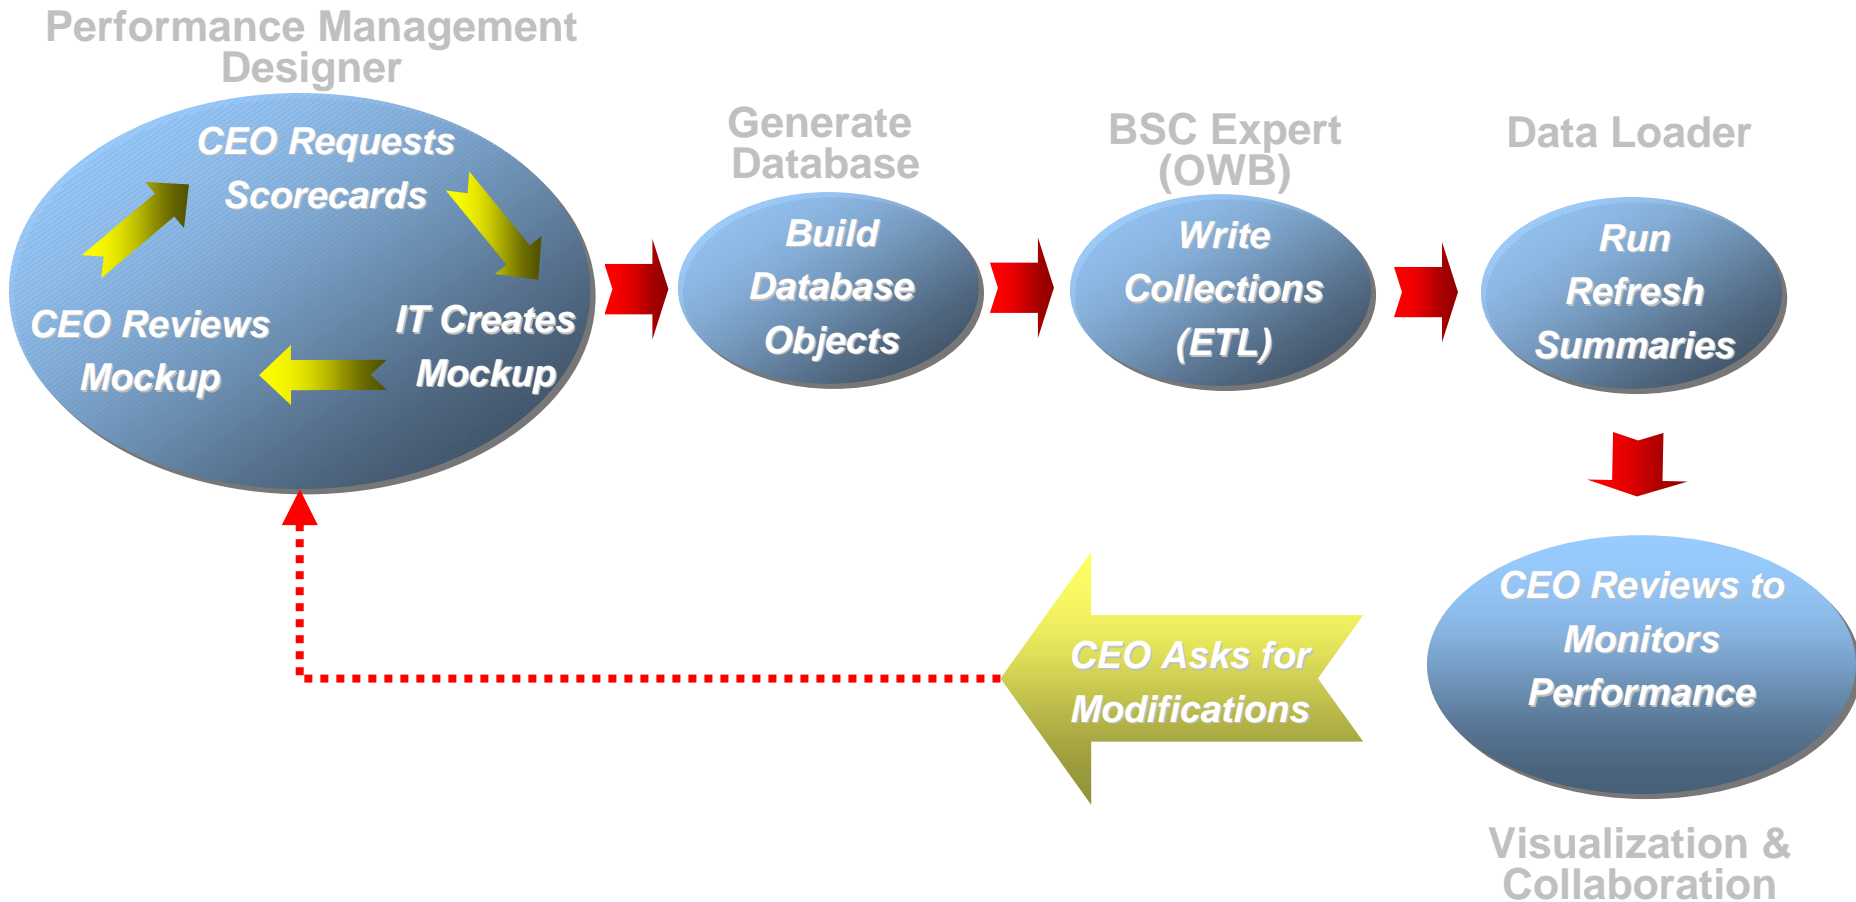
Performance Management Designer

CEO Requests Scorecards

IT Creates Mockup

CEO Reviews Mockup

Generate Database

Build Database Objects

BSC Expert (OWB)

Write Collections (ETL)

Data Loader

Run Refresh Summaries

CEO Reviews to Monitors Performance

Visualization & Collaboration

CEO Asks for Modifications